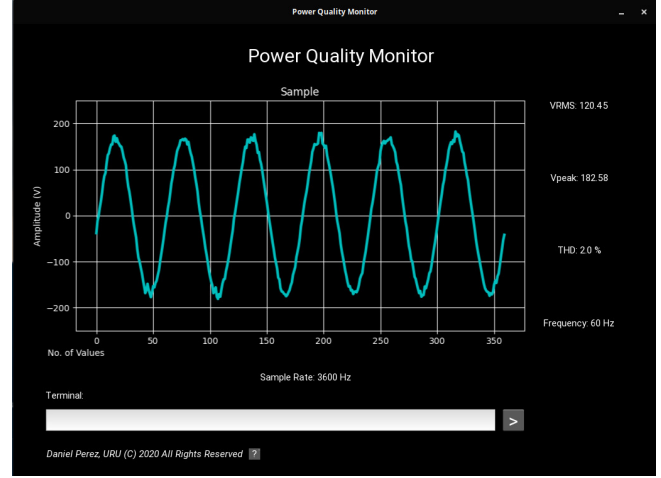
Power Quality Monitor

Power Quality Monitor

Sample

200
100
0
−100
−200

Amplitude (V)

0 50 100 150 200 250 300 350

No. of Values

VRMS: 120.45

Vpeak: 182.58

THD: 2.0 %

Frequency: 60 Hz

Sample Rate: 3600 Hz

Terminal:

>

Daniel Perez, URU (C) 2020 All Rights Reserved ?